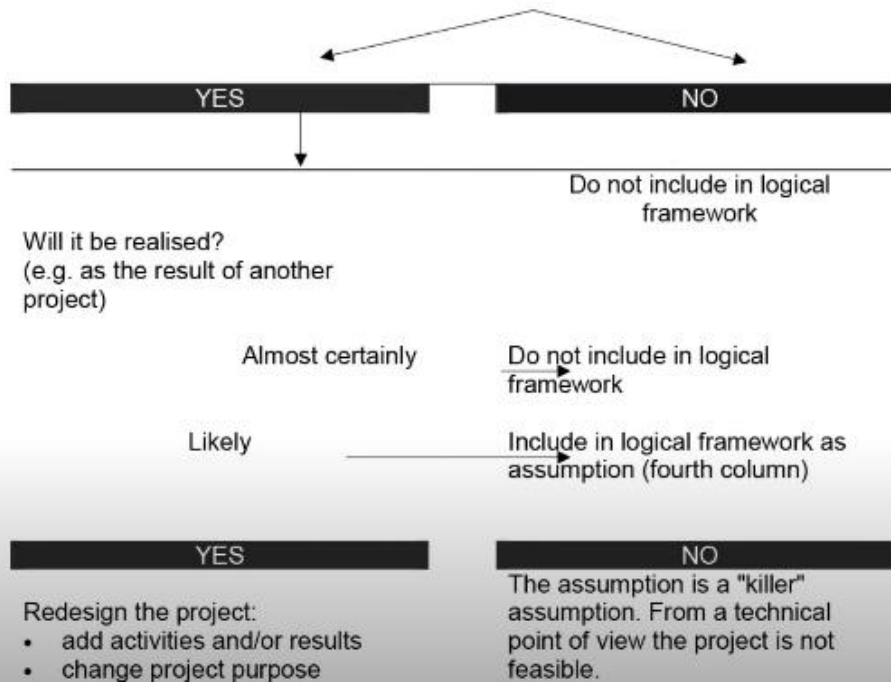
YES

NO

Do not include in logical framework

Will it be realised?
(e.g. as the result of another project)

Almost certainly

Do not include in logical framework

Likely

Include in logical framework as assumption (fourth column)

YES

NO

Redesign the project:
- add activities and/or results
- change project purpose

The assumption is a "killer" assumption. From a technical point of view the project is not feasible.